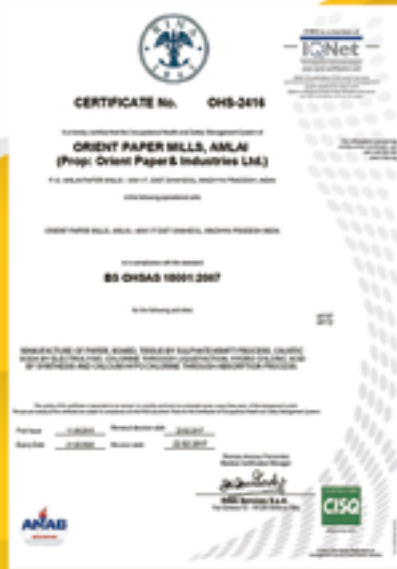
RINA

IQNet

CERTIFICATE No. OHS-2416

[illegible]

ORIENT PAPER MILLS, AMLAI
(Prop: Orient Paper& Industries Ltd.)

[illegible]

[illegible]

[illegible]

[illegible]

BS OHSAS 18001:2007

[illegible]

MANUFACTURE OF PAPER, BOARD, TISSUE BY SULPHATE/KRAFT PROCESS, CAUSTIC SODA BY ELECTROLYSIS, CHLORINE THROUGH LIQUEFACTION, HYDROCHLORIC ACID BY SYNTHESIS AND CALCIUM HYPOCHLORITE THROUGH ABSORPTION PROCESS

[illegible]

| First Issue | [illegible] | Renewal decision date | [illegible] |
|---|---|---|---|
| Expiry Date | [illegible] | Re-issue date | 22.02.2017 |

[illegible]

RINA Services S.p.A.

ANAB

CISQ